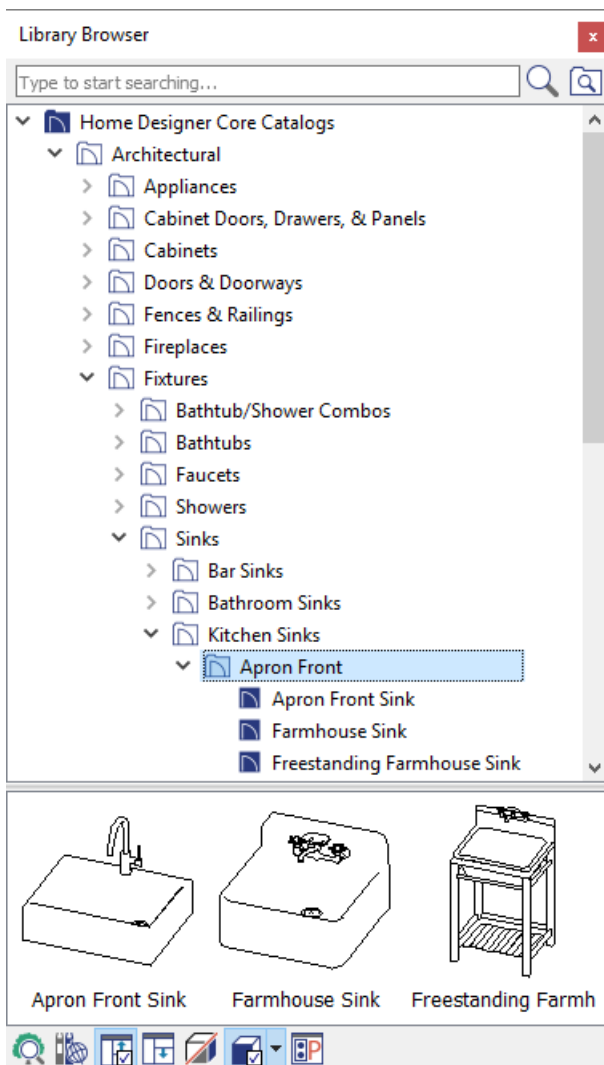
Library Browser

x

Type to start searching...

Home Designer Core Catalogs

Architectural

Appliances

Cabinet Doors, Drawers, & Panels

Cabinets

Doors & Doorways

Fences & Railings

Fireplaces

Fixtures

Bathtub/Shower Combos

Bathtubs

Faucets

Showers

Sinks

Bar Sinks

Bathroom Sinks

Kitchen Sinks

Apron Front

Apron Front Sink

Farmhouse Sink

Freestanding Farmhouse Sink

Apron Front Sink

Farmhouse Sink

Freestanding Farmh

P